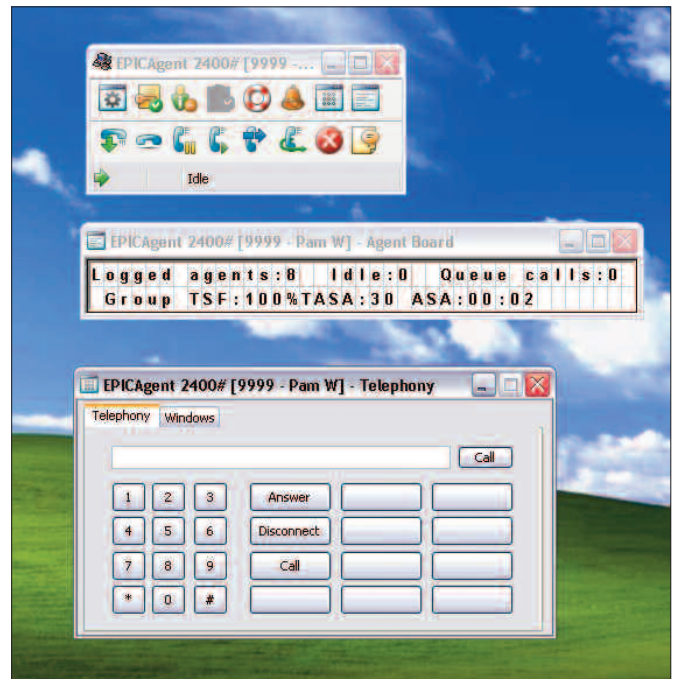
EPICAgent 2400# [9999 -...

Idle

EPICAgent 2400# [9999 - Pam W] - Agent Board

Logged agents:8 Idle:0 Queue calls:0
Group TSF:100%TASA:30 ASA:00:02

EPICAgent 2400# [9999 - Pam W] - Telephony

Telephony Windows

Call

1 2 3 Answer
4 5 6 Disconnect
7 8 9 Call
* 0 #